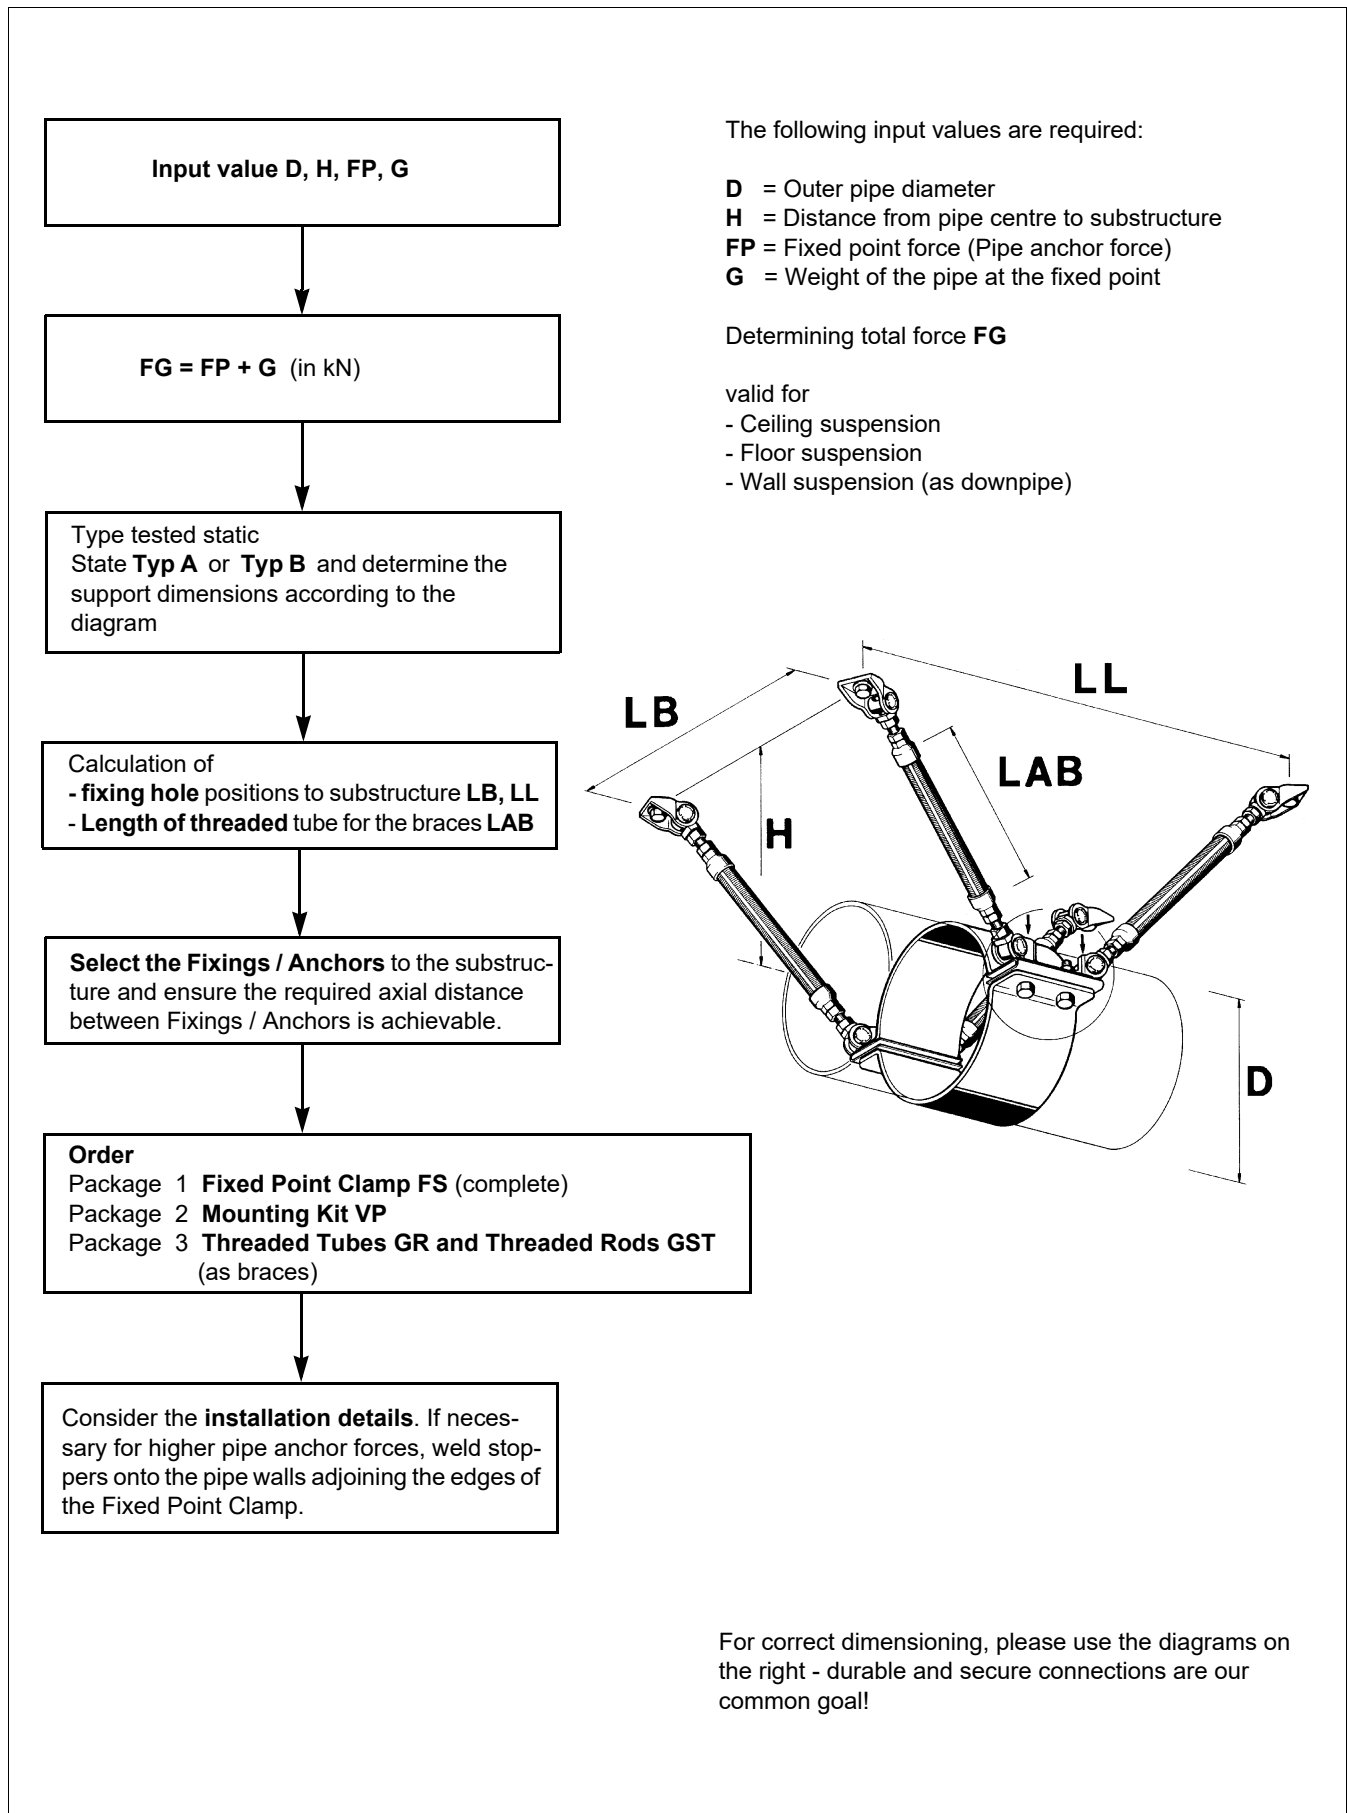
Input value D, H, FP, G

FG = FP + G (in kN)

Type tested static
State Typ A or Typ B and determine the support dimensions according to the diagram

Calculation of
- fixing hole positions to substructure LB, LL
- Length of threaded tube for the braces LAB

Select the Fixings / Anchors to the substructure and ensure the required axial distance between Fixings / Anchors is achievable.

Order
Package 1 Fixed Point Clamp FS (complete)
Package 2 Mounting Kit VP
Package 3 Threaded Tubes GR and Threaded Rods GST (as braces)

Consider the installation details. If necessary for higher pipe anchor forces, weld stoppers onto the pipe walls adjoining the edges of the Fixed Point Clamp.

The following input values are required:

D = Outer pipe diameter
H = Distance from pipe centre to substructure
FP = Fixed point force (Pipe anchor force)
G = Weight of the pipe at the fixed point

Determining total force FG

valid for
- Ceiling suspension
- Floor suspension
- Wall suspension (as downpipe)

LL
LB
LAB
H
D

For correct dimensioning, please use the diagrams on the right - durable and secure connections are our common goal!